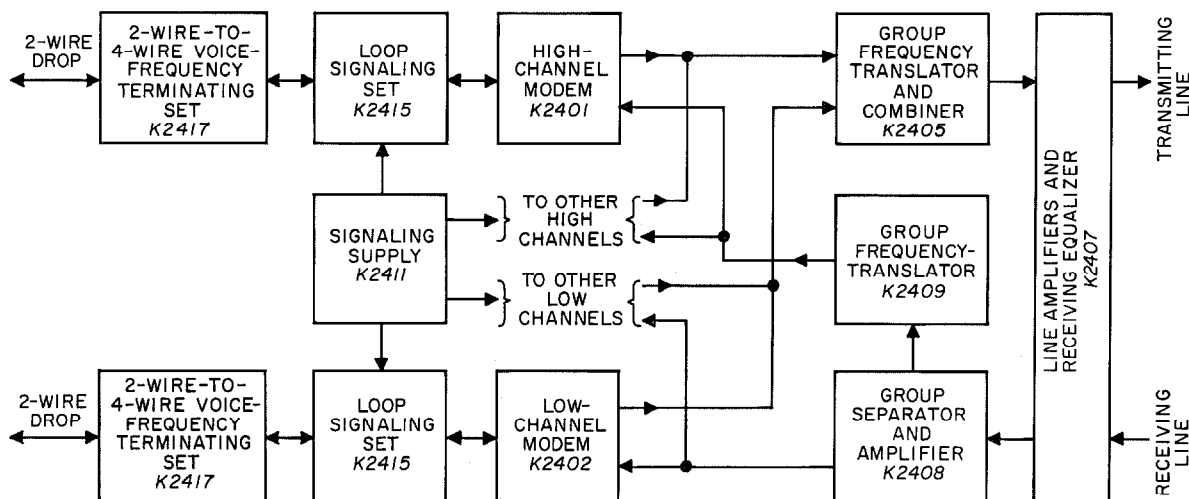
2-WIRE DROP

2-WIRE-TO-4-WIRE VOICE-FREQUENCY TERMINATING SET
K2417

LOOP SIGNALING SET
K2415

HIGH-CHANNEL MODEM
K2401

GROUP FREQUENCY TRANSLATOR AND COMBINER
K2405

TRANSMITTING LINE

SIGNALING SUPPLY
K2411

TO OTHER HIGH CHANNELS

TO OTHER LOW CHANNELS

LINE AMPLIFIERS AND RECEIVING EQUALIZER
K2407

GROUP FREQUENCY-TRANSLATOR
K2409

2-WIRE DROP

2-WIRE-TO-4-WIRE VOICE-FREQUENCY TERMINATING SET
K2417

LOOP SIGNALING SET
K2415

LOW-CHANNEL MODEM
K2402

GROUP SEPARATOR AND AMPLIFIER
K2408

RECEIVING LINE